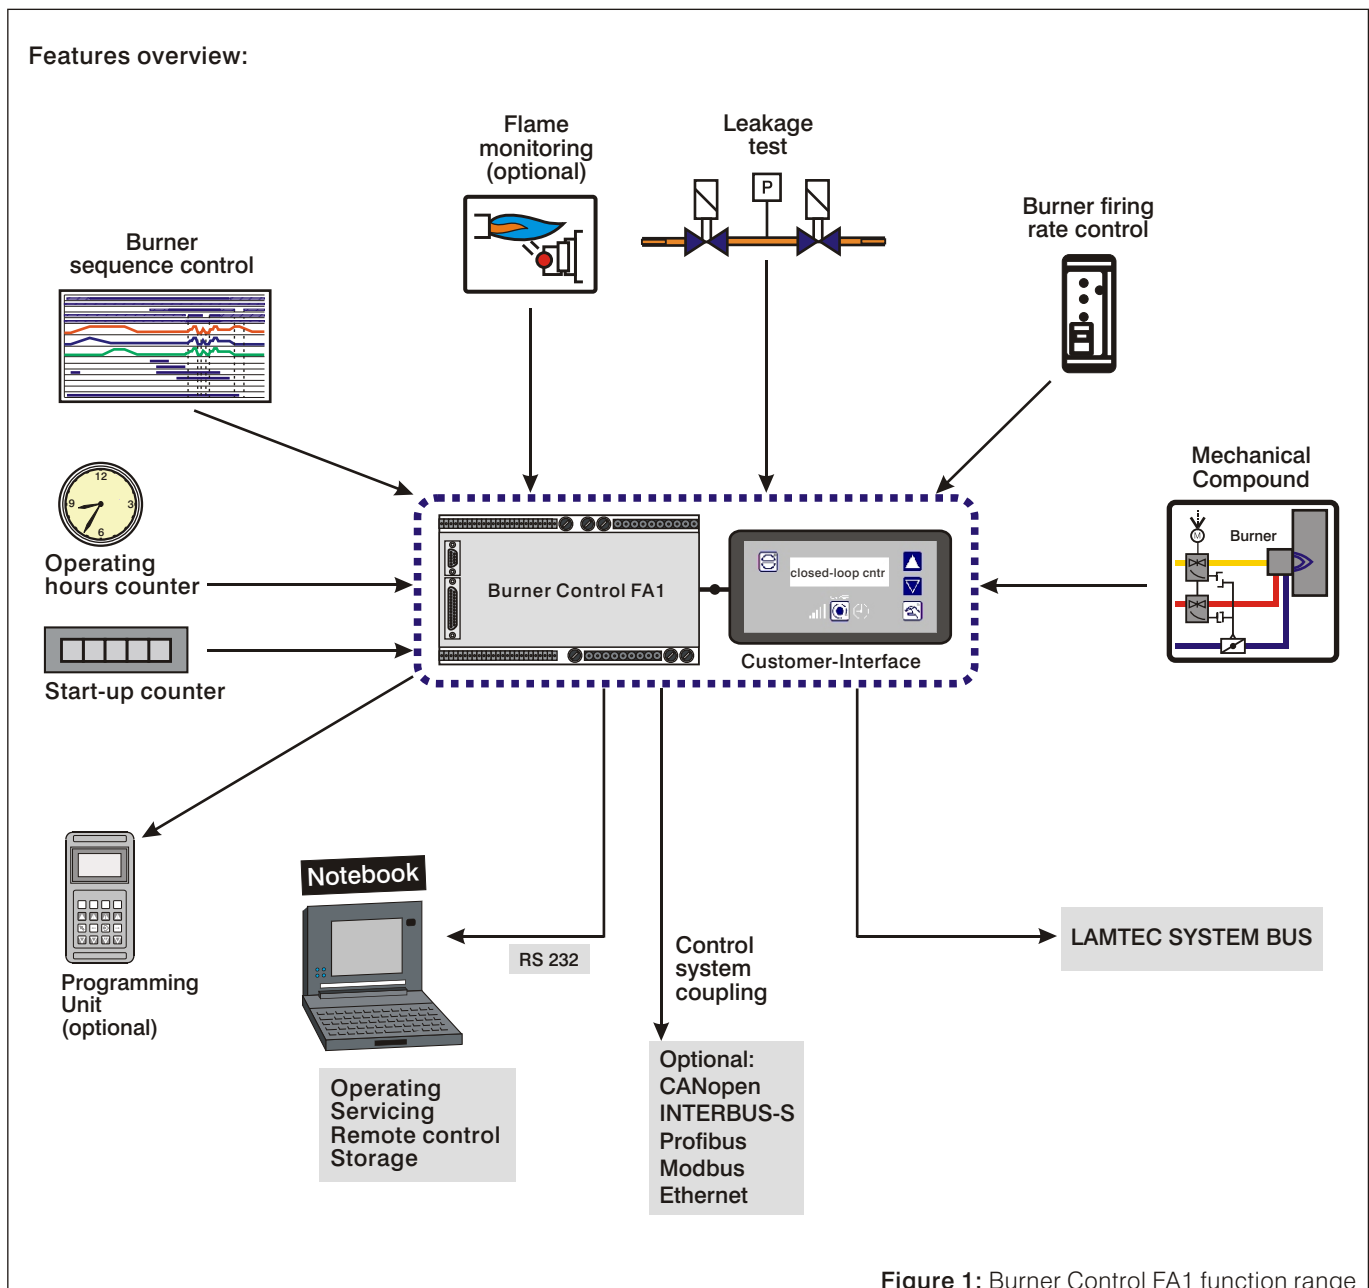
Features overview:

Flame monitoring (optional)

Leakage test

P

Burner firing rate control

Burner sequence control

12
9
3
6

Operating hours counter

Start-up counter

Burner Control FA1

closed-loop cntr

Customer-Interface

Mechanical Compound

M

Burner

Programming Unit (optional)

Notebook

RS 232

Control system coupling

LAMTEC SYSTEM BUS

Operating
Servicing
Remote control
Storage

Optional:
CANopen
INTERBUS-S
Profibus
Modbus
Ethernet

Figure 1: Burner Control FA1 function range